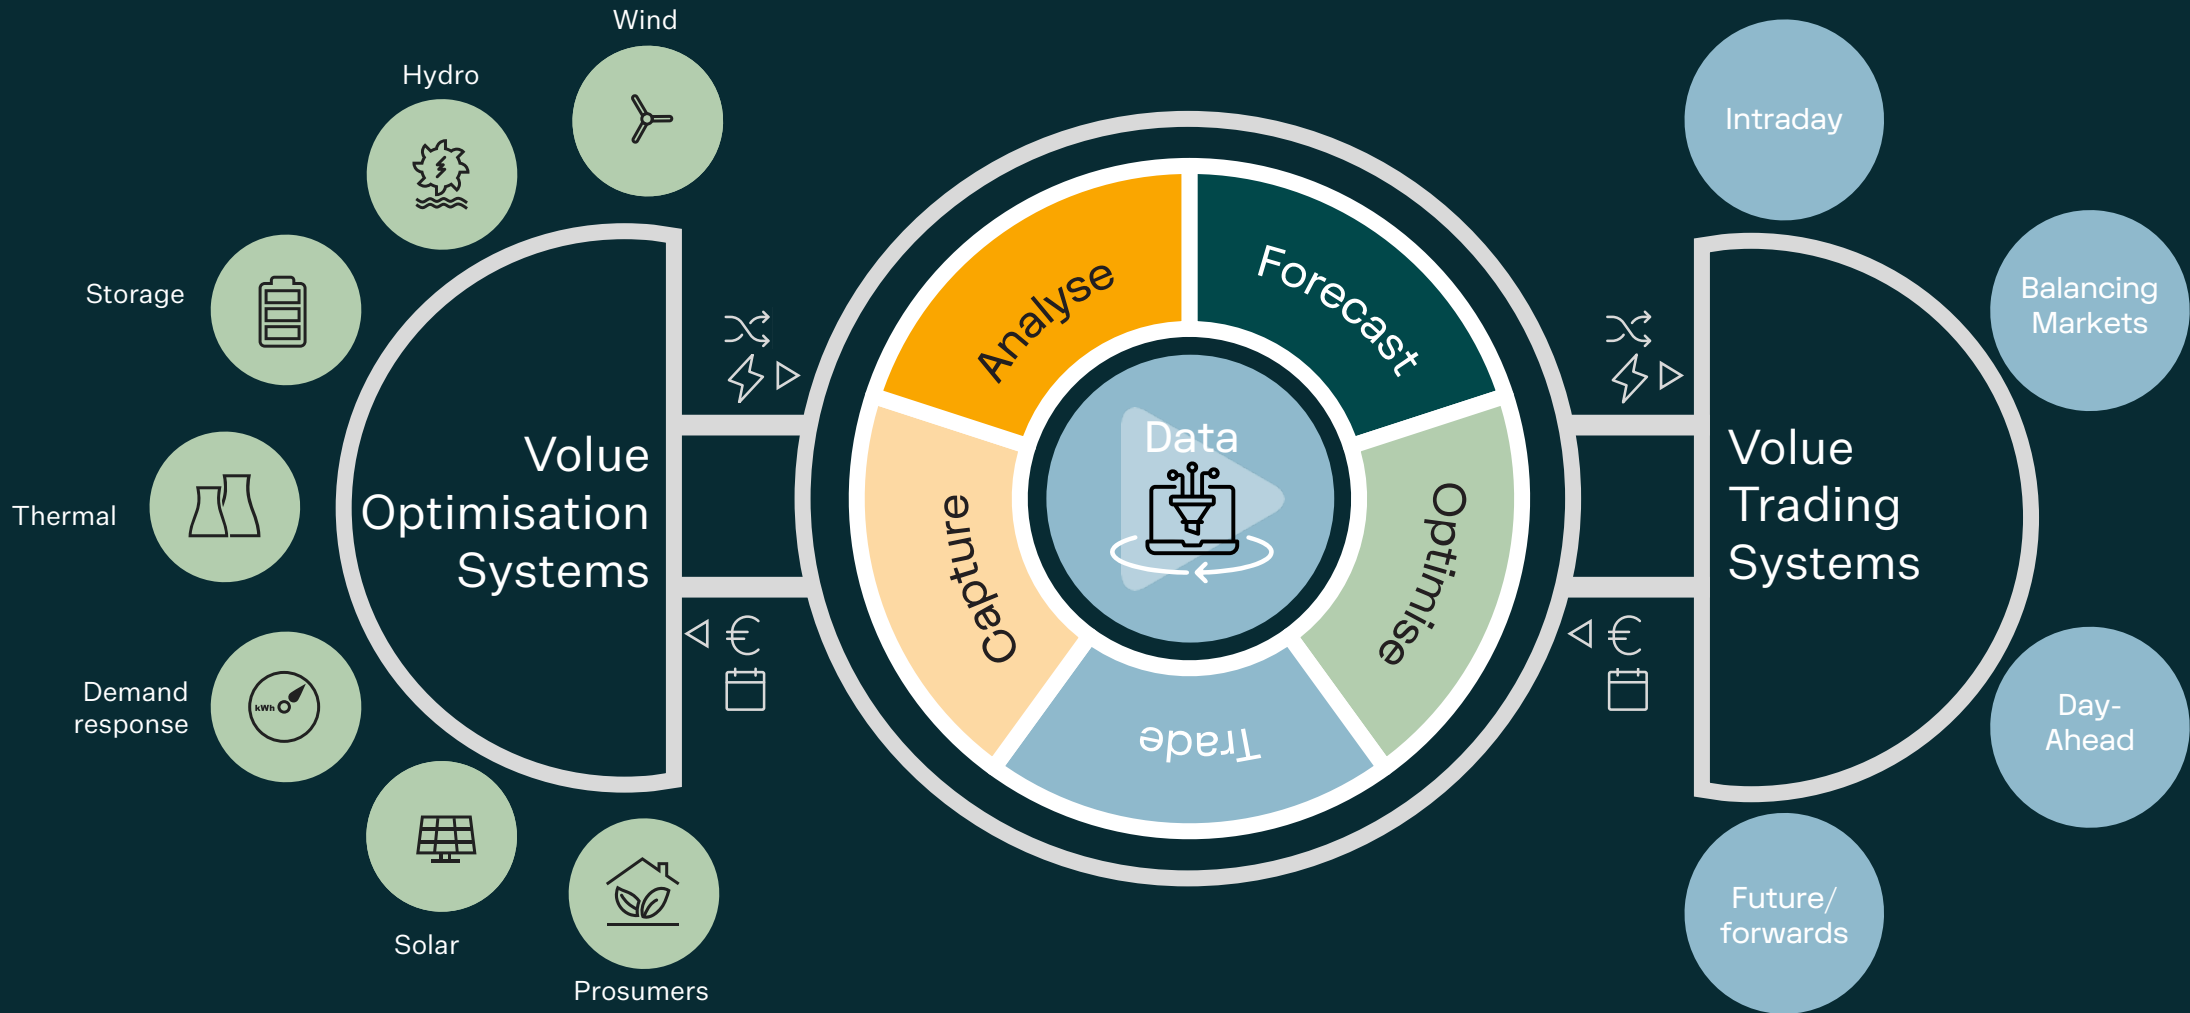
Wind

Hydro

Storage

Thermal

Demand response

kWh

Solar

Prosumers

Volue Optimisation Systems

€

Analyse

Forecast

Data

Capture

Optimise

Trade

€

Volue Trading Systems

Intraday

Balancing Markets

Day-Ahead

Future/ forwards